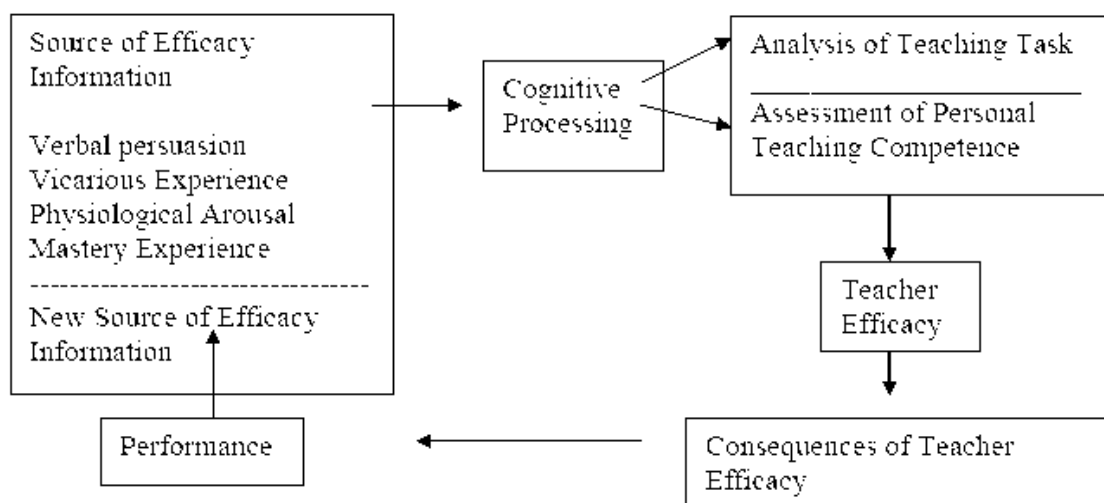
Source of Efficacy Information

Verbal persuasion
Vicarious Experience
Physiological Arousal
Mastery Experience

New Source of Efficacy Information

Cognitive Processing

Analysis of Teaching Task

Assessment of Personal Teaching Competence

Teacher Efficacy

Consequences of Teacher Efficacy

Performance